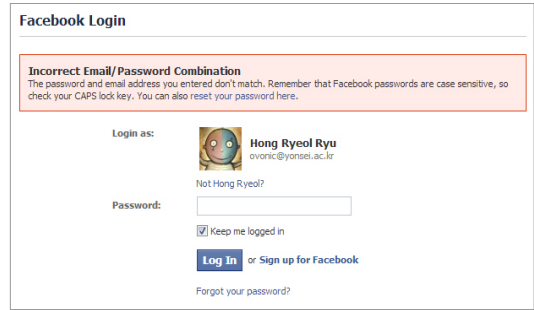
Facebook Login

Incorrect Email/Password Combination
The password and email address you entered don't match. Remember that Facebook passwords are case sensitive, so check your CAPS lock key. You can also reset your password here.

Login as:
Hong Ryeol Ryu
ovonic@yonsei.ac.kr
Not Hong Ryeol?

Password:

Keep me logged in

Log In or Sign up for Facebook

Forgot your password?